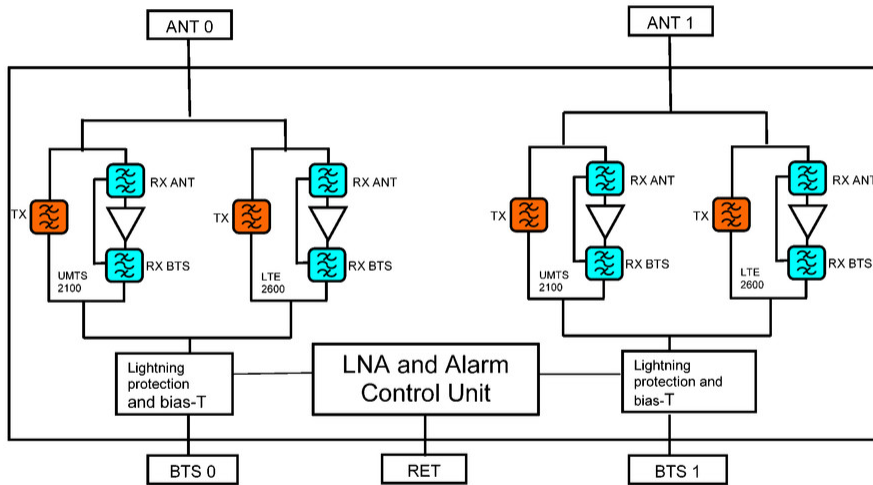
ANT 0

ANT 1

TX

RX ANT

RX BTS

UMTS 2100

TX

RX ANT

RX BTS

LTE 2600

TX

RX ANT

RX BTS

UMTS 2100

TX

RX ANT

RX BTS

LTE 2600

Lightning protection and bias-T

LNA and Alarm Control Unit

Lightning protection and bias-T

BTS 0

RET

BTS 1